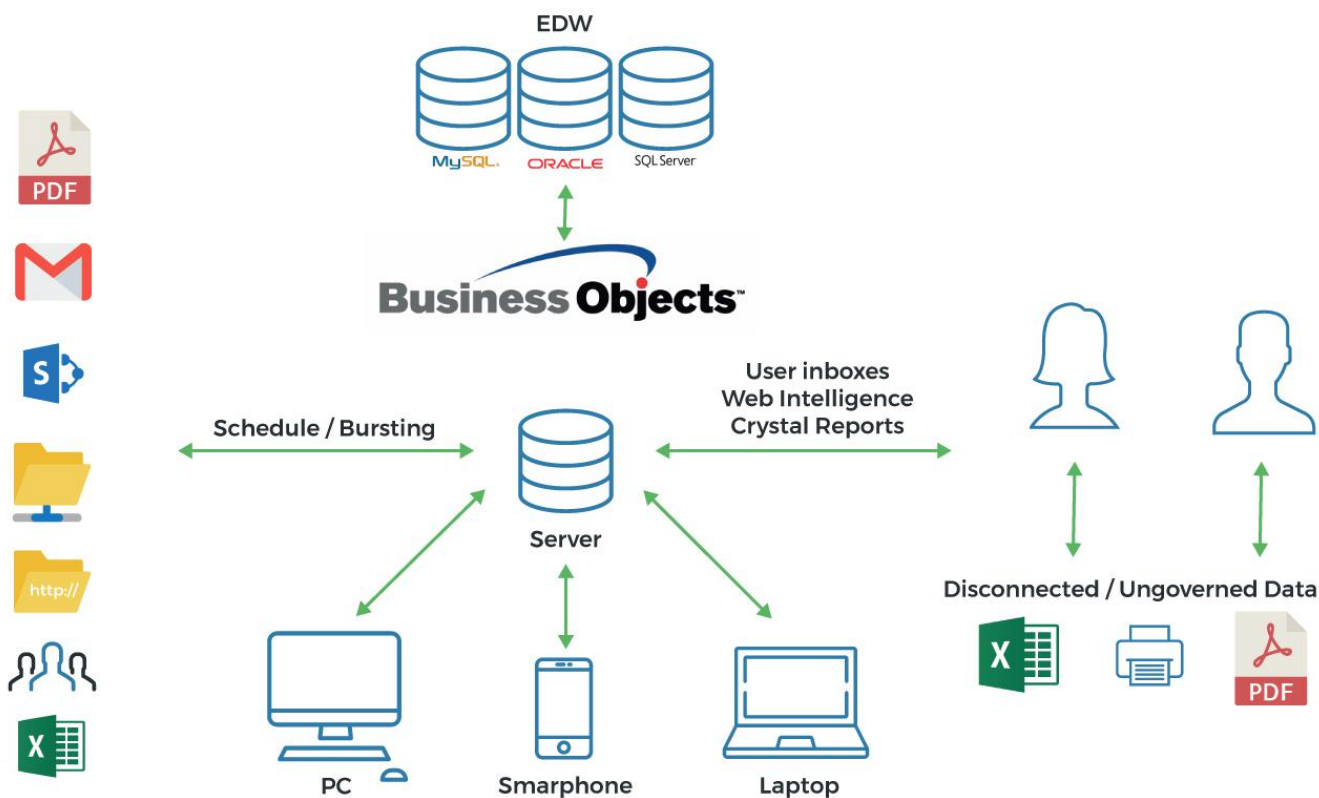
EDW

MySQL ORACLE SQL Server

Business Objects™

PDF

S

http://

X

Schedule / Bursting

User inboxes
Web Intelligence
Crystal Reports

Server

PC

Smarphone

Laptop

Disconnected / Ungoverned Data

X

PDF